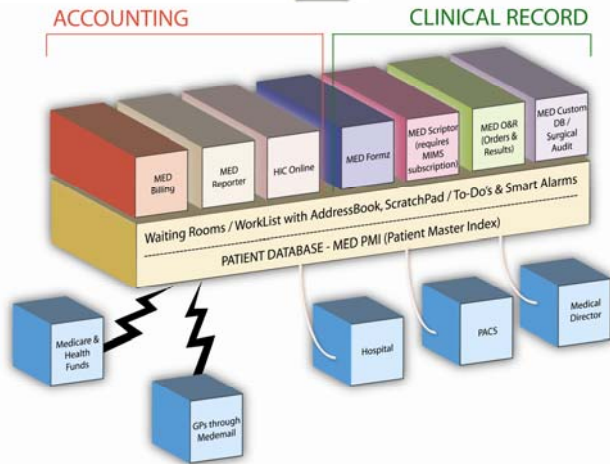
ACCOUNTING

CLINICAL RECORD

MED Billing

MED Reporter

HIC Online

MED Formz

MED Scriptor (requires MIMS subscription)

MED O&R (Orders & Results)

MED Custom DB / Surgical Audit

Waiting Rooms / WorkList with AddressBook, ScratchPad / To-Do's & Smart Alarms

PATIENT DATABASE - MED PMI (Patient Master Index)

Medicare & Health Funds

GPs through Medemail

Hospital

PACS

Medical Director